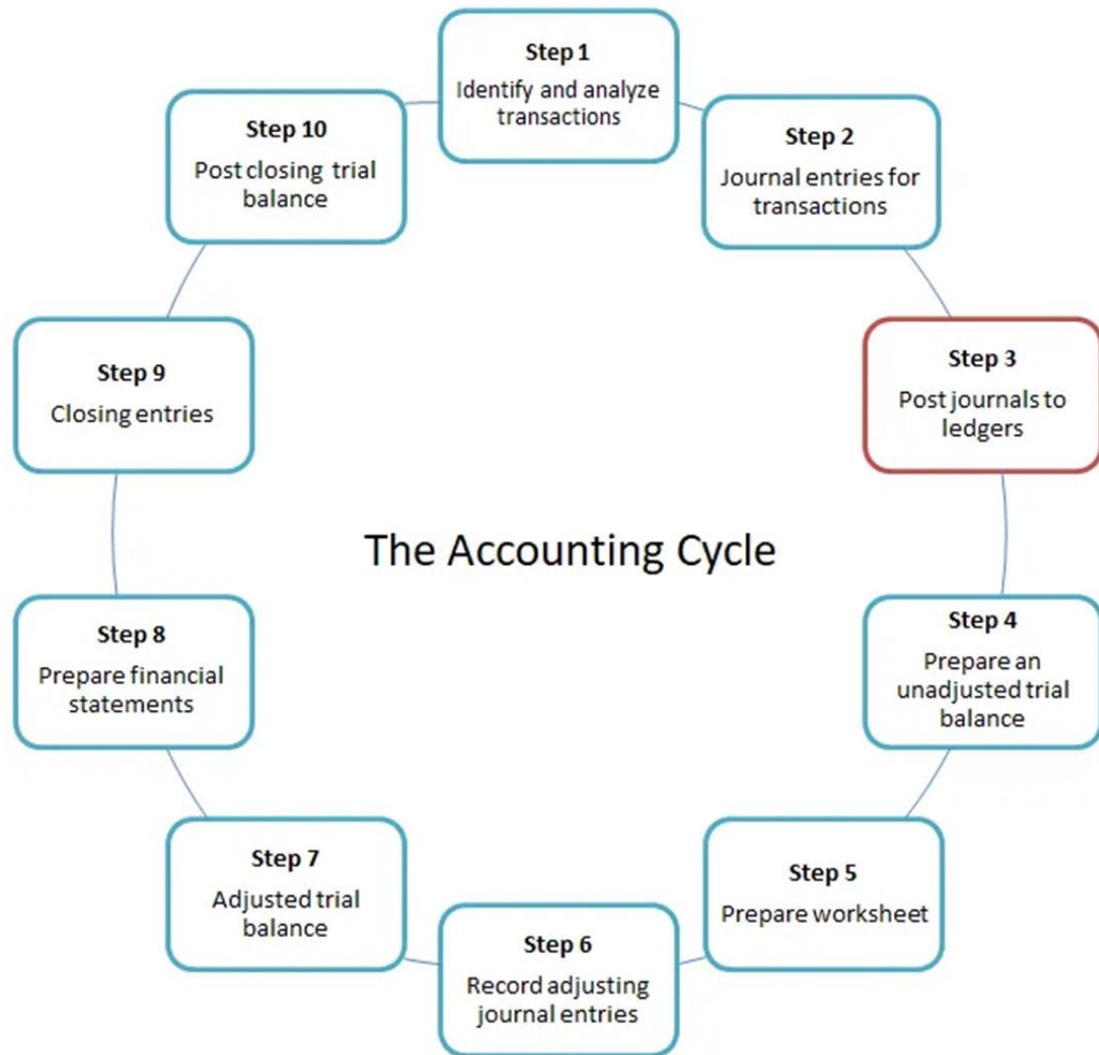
The Accounting Cycle

Step 1
Identify and analyze transactions

Step 2
Journal entries for transactions

Step 3
Post journals to ledgers

Step 4
Prepare an unadjusted trial balance

Step 5
Prepare worksheet

Step 6
Record adjusting journal entries

Step 7
Adjusted trial balance

Step 8
Prepare financial statements

Step 9
Closing entries

Step 10
Post closing trial balance